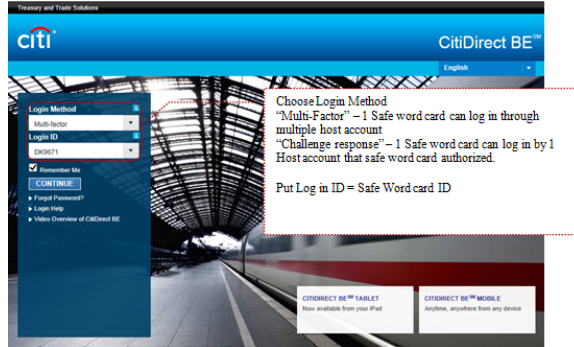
Treasury and Trade Solutions

citi

CitiDirect BE$^{SM}$

English

Login Method

Multi-Factor

Login ID

DK9671

Remember Me

CONTINUE

Forgot Password?

Login Help

Video Overview of CitiDirect BE

Choose Login Method
"Multi-Factor" – 1 Safe word card can log in through multiple host account
"Challenge response" – 1 Safe word card can log in by 1 Host account that safe word card authorized.

Put Log in ID = Safe Word card ID

CITIDIRECT BE$^{SM}$ TABLET
Now available from your iPad

CITIDIRECT BE$^{SM}$ MOBILE
Anytime, anywhere from any device